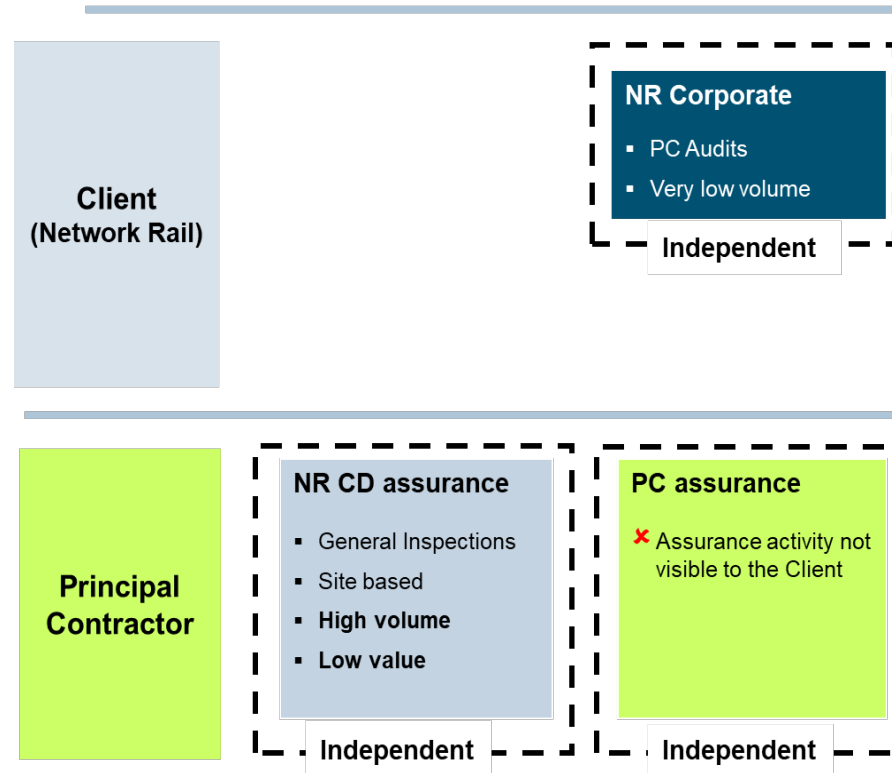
Client
(Network Rail)

NR Corporate

- PC Audits
- Very low volume

Independent

Principal Contractor

NR CD assurance

- General Inspections
- Site based
- **High volume**
- **Low value**

Independent

PC assurance

✘ Assurance activity not visible to the Client

Independent